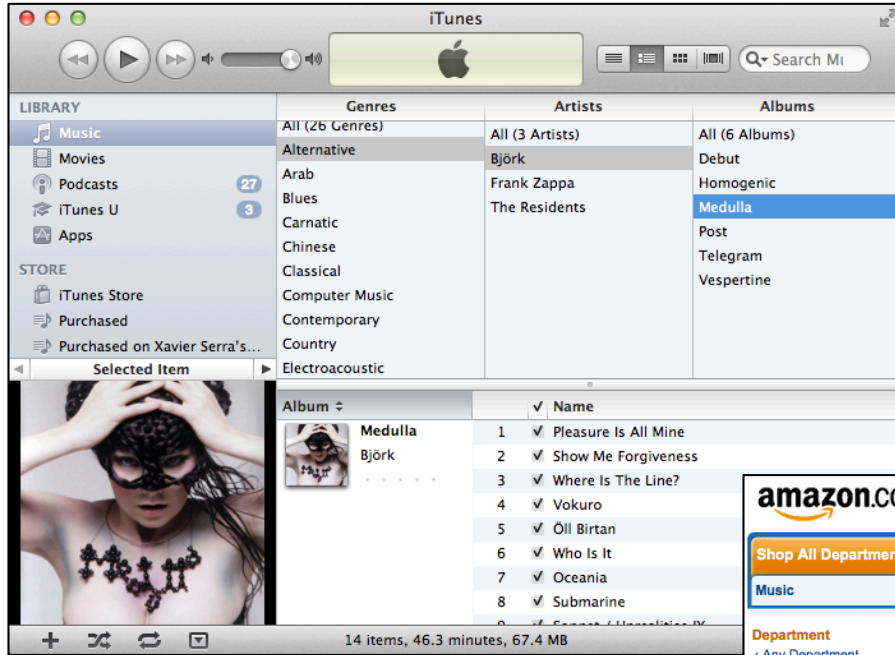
iTunes

Search Mi

LIBRARY
Music
Movies
Podcasts 27
iTunes U 3
Apps

STORE
iTunes Store
Purchased
Purchased on Xavier Serra's...

Selected Item

| Genres | Artists | Albums |
|---|---|---|
| All (26 Genres) | All (3 Artists) | All (6 Albums) |
| Alternative | Björk | Debut |
| Arab | Frank Zappa | Homogenic |
| Blues | The Residents | Medulla |
| Carnatic | | Post |
| Chinese | | Telegram |
| Classical | | Vespertine |
| Computer Music | | |
| Contemporary | | |
| Country | | |
| Electroacoustic | | |

Album
Medulla
Björk

| | ✓ | Name |
|---|---|---|
| 1 | ✓ | Pleasure Is All Mine |
| 2 | ✓ | Show Me Forgiveness |
| 3 | ✓ | Where Is The Line? |
| 4 | ✓ | Vokuro |
| 5 | ✓ | Öll Birtan |
| 6 | ✓ | Who Is It |
| 7 | ✓ | Oceania |
| 8 | ✓ | Submarine |
| 9 | ✓ | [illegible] |

14 items, 46.3 minutes, 67.4 MB

amazon.co
Shop All Departmen
Music
Department
‹ Any Department